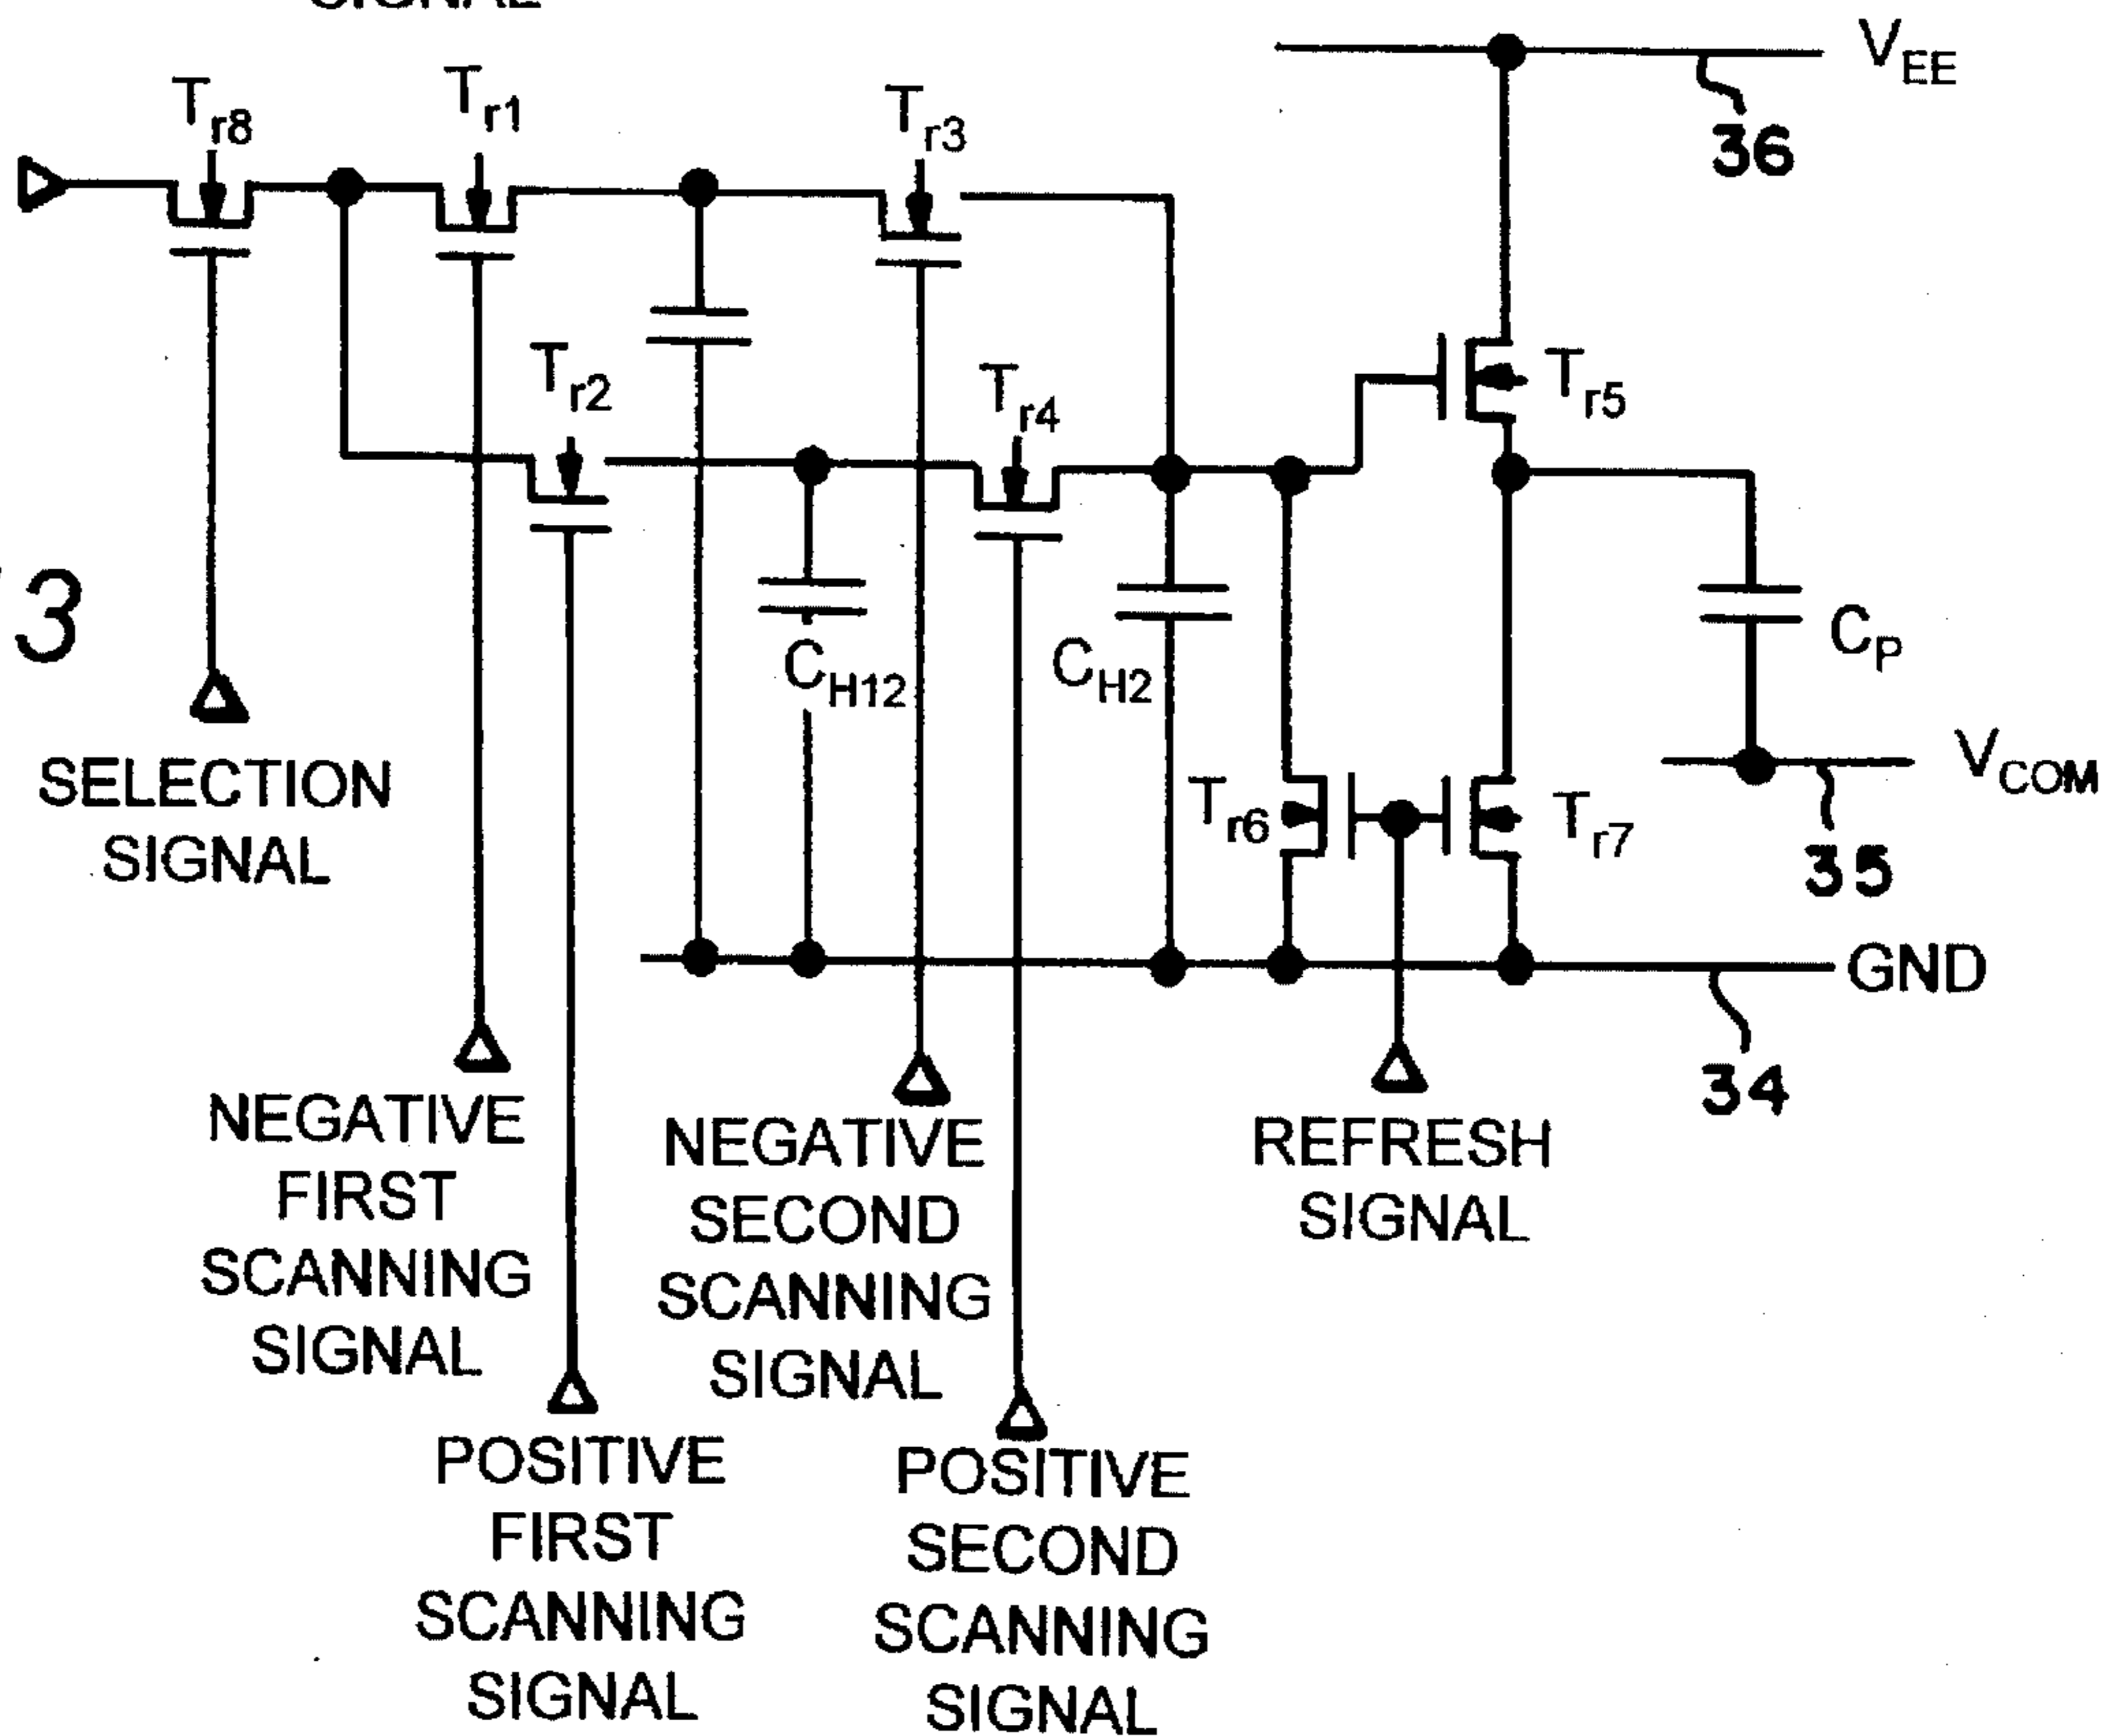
SIGNAL

$T_{r8}$ $T_{r1}$ $T_{r3}$ $V_{EE}$

36

$T_{r2}$ $T_{r4}$ $T_{r5}$

3

$C_{H12}$ $C_{H2}$ $C_P$

SELECTION SIGNAL

$V_{COM}$

$T_{r6}$ $T_{r7}$

35

GND

34

NEGATIVE FIRST SCANNING SIGNAL

NEGATIVE SECOND SCANNING SIGNAL

REFRESH SIGNAL

POSITIVE FIRST SCANNING SIGNAL

POSITIVE SECOND SCANNING SIGNAL